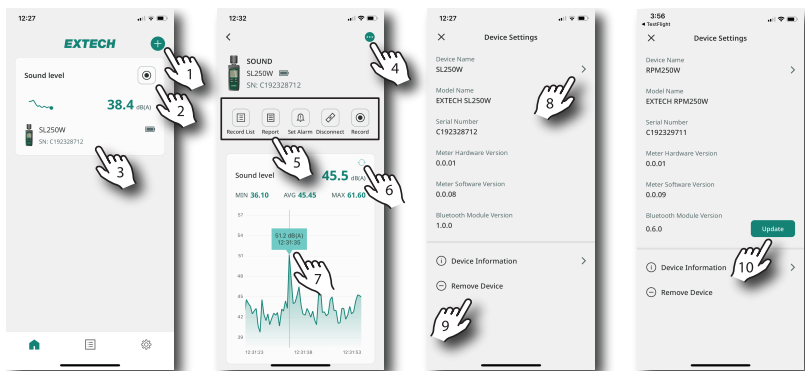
12:27

EXTECH

Sound level

38.4 dB(A)

SL250W
SN: C192328712

1
2
3

12:32

SOUND
SL250W
SN: C192328712

Record List
Report
Set Alarm
Disconnect
Record

Sound level
45.5 dB(A)

MIN 36.10 AVG 45.45 MAX 61.60

57
54
51
48
45
42
39

51.2 dB(A)
12:31:35

12:31:23
12:31:38
12:31:53

4
5
6
7

12:27

Device Settings

Device Name
SL250W

Model Name
EXTECH SL250W

Serial Number
C192328712

Meter Hardware Version
0.0.01

Meter Software Version
0.0.08

Bluetooth Module Version
1.0.0

Device Information

Remove Device

8
9

3:56
◂ TestFlight

Device Settings

Device Name
RPM250W

Model Name
EXTECH RPM250W

Serial Number
C192329711

Meter Hardware Version
0.0.01

Meter Software Version
0.0.09

Bluetooth Module Version
0.6.0

Update

Device Information

Remove Device

10